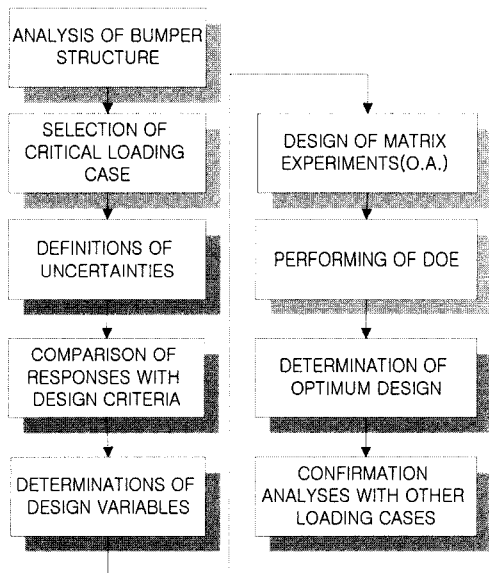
ANALYSIS OF BUMPER STRUCTURE

SELECTION OF CRITICAL LOADING CASE

DEFINITIONS OF UNCERTAINTIES

COMPARISON OF RESPONSES WITH DESIGN CRITERIA

DETERMINATIONS OF DESIGN VARIABLES

DESIGN OF MATRIX EXPERIMENTS(O.A.)

PERFORMING OF DOE

DETERMINATION OF OPTIMUM DESIGN

CONFIRMATION ANALYSES WITH OTHER LOADING CASES